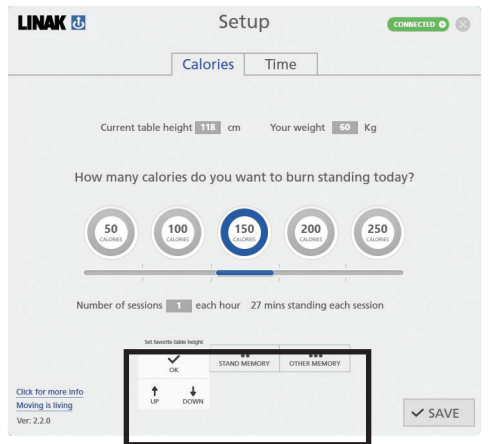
LINAK

Setup

CONNECTED

Calories | Time

Current table height 118 cm Your weight 60 Kg

How many calories do you want to burn standing today?

50 CALORIES
100 CALORIES
150 CALORIES
200 CALORIES
250 CALORIES

Number of sessions 1 each hour 27 mins standing each session

Set favorite table height

OK

STAND MEMORY

OTHER MEMORY

UP

DOWN

Click for more info
Moving is living
Ver: 2.2.0

SAVE